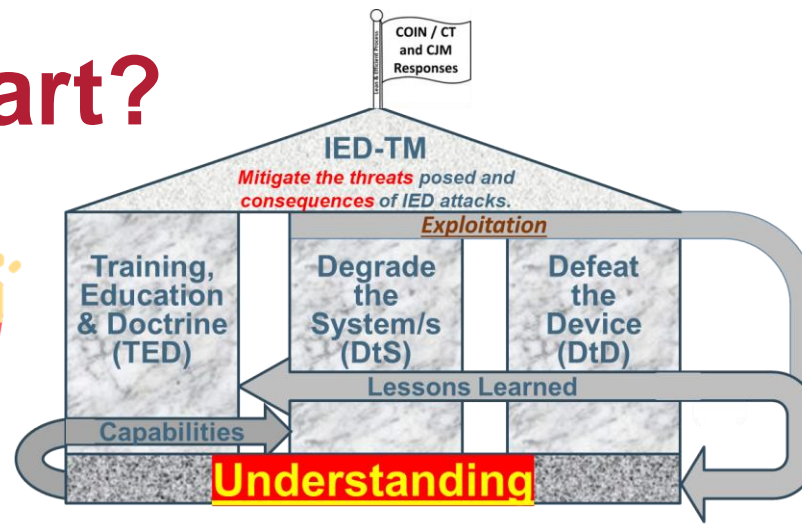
art?

COIN / CT and CJM Responses

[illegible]

IED-TM

Mitigate the threats posed and consequences of IED attacks.

Exploitation

Training, Education & Doctrine (TED)

Degrade the System/s (DtS)

Defeat the Device (DtD)

Lessons Learned

Capabilities

Understanding